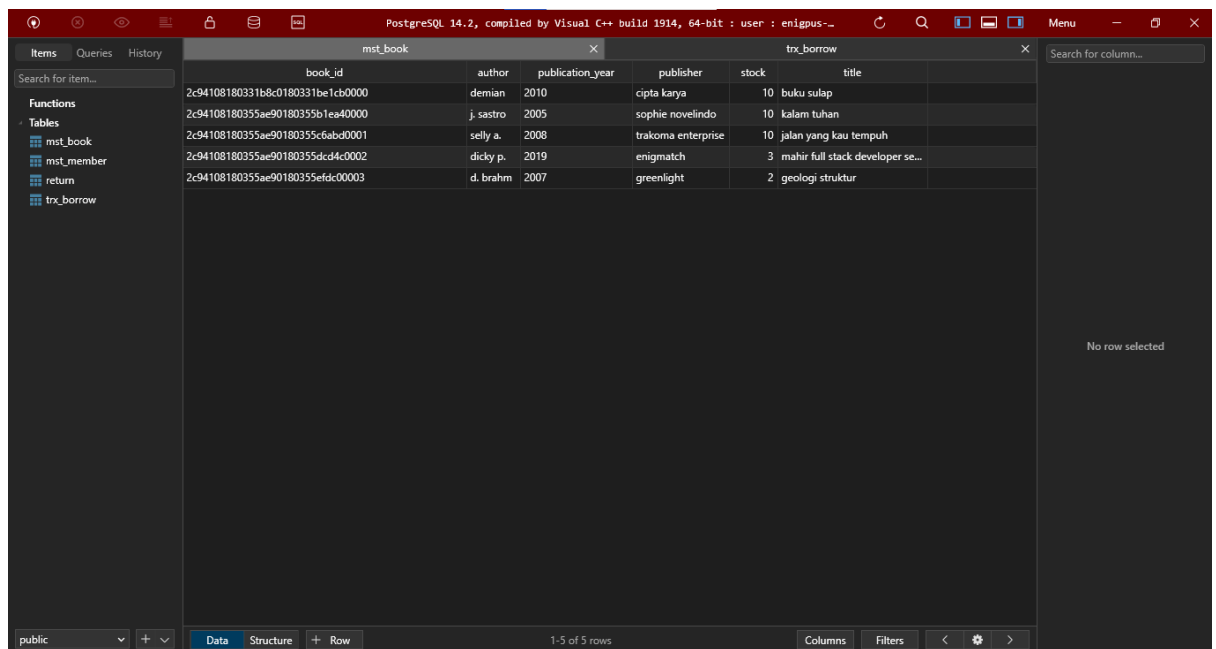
PostgreSQL 14.2, compiled by Visual C++ build 1914, 64-bit : user : enigpus-...

Menu

Items Queries History

Search for item...

Functions

Tables

mst_book

mst_member

return

trx_borrow

mst_book

trx_borrow

| book_id | author | publication_year | publisher | stock | title |
|---|---|---|---|---|---|
| 2c94108180331b8c0180331be1cb0000 | demian | 2010 | cipta karya | 10 | buku sulap |
| 2c94108180355ae90180355b1ea40000 | j. sastro | 2005 | sophie novelindo | 10 | kalam tuhan |
| 2c94108180355ae90180355c6abd0001 | selly a. | 2008 | trakoma enterprise | 10 | jalan yang kau tempuh |
| 2c94108180355ae90180355dcd4c0002 | dicky p. | 2019 | enigmatch | 3 | mahir full stack developer se... |
| 2c94108180355ae90180355efdc00003 | d. brahm | 2007 | greenlight | 2 | geologi struktur |

Search for column...

No row selected

public

Data Structure + Row

1-5 of 5 rows

Columns Filters